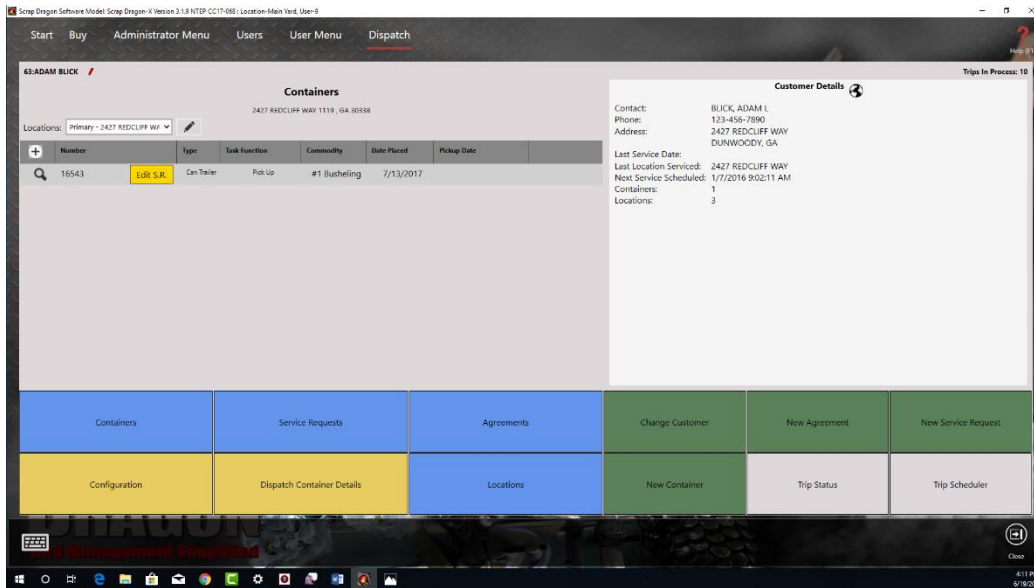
Scrap Dragon Software Model: Scrap Dragon-X Version 3.1.9 NTEP CC17-060 : Location-Main Yard, User-9

Start Buy Administrator Menu Users User Menu Dispatch

Help (F1)

63:ADAM BLICK

Trips In Process: 10

Containers

2427 REDCLIFF WAY 1119 , GA 30338

Locations: Primary - 2427 REDCLIFF WA

| + | Number | Type | Task Function | Commodity | Date Placed | Pickup Date |
|---|---|---|---|---|---|---|
| | 16543 Edit S.R. | Can Trailer | Pick Up | #1 Busheling | 7/13/2017 | |

Customer Details

Contact: BLICK, ADAM L
Phone: 123-456-7890
Address: 2427 REDCLIFF WAY
DUNWOODY, GA
Last Service Date:
Last Location Serviced: 2427 REDCLIFF WAY
Next Service Scheduled: 1/7/2016 9:02:11 AM
Containers: 1
Locations: 3

Containers
Service Requests
Agreements
Change Customer
New Agreement
New Service Request
Configuration
Dispatch Container Details
Locations
New Container
Trip Status
Trip Scheduler

Close

4:11 P
6/19/